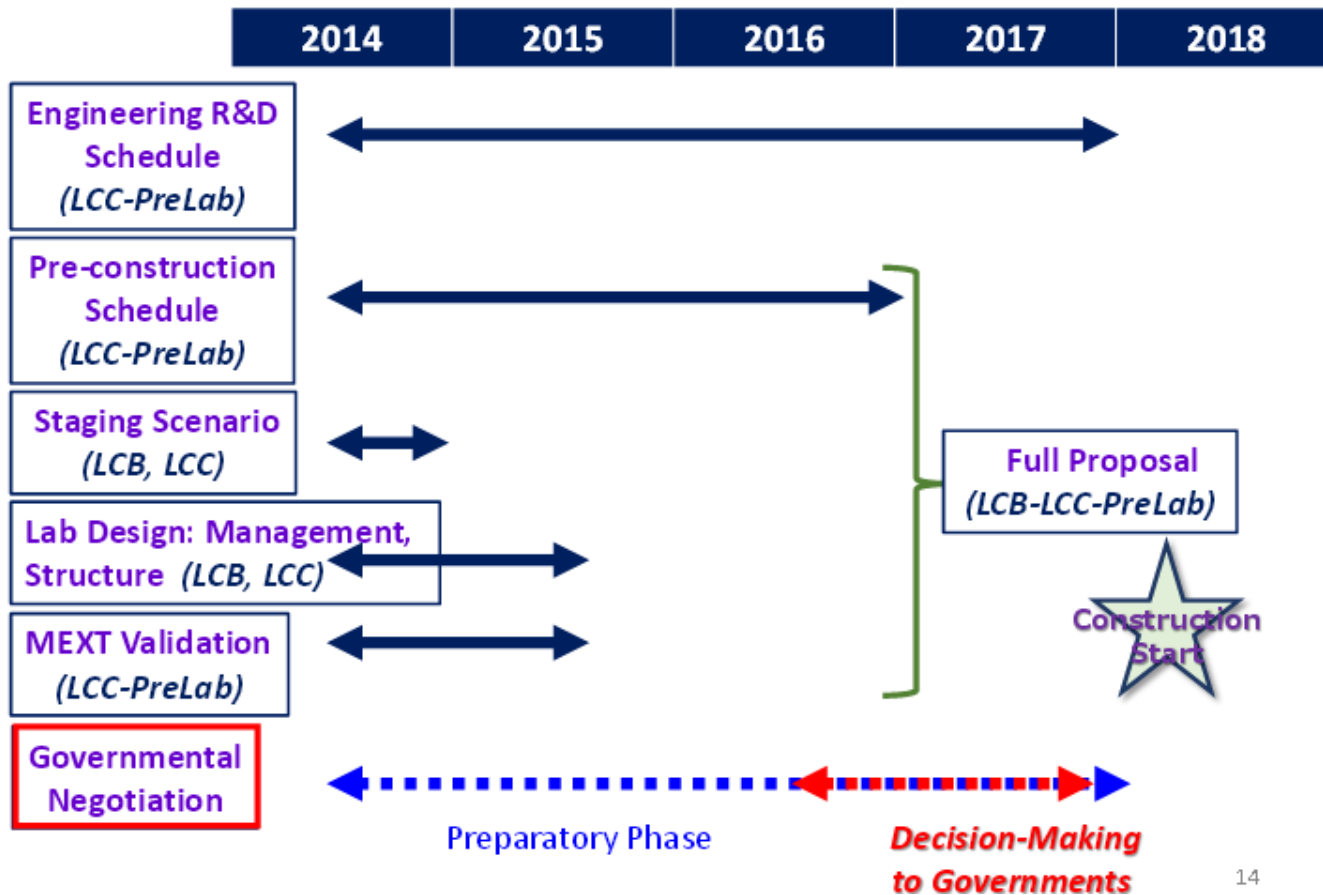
| 2014 | 2015 | 2016 | 2017 | 2018 |
|---|---|---|---|---|

Engineering R&D Schedule (LCC-PreLab)

Pre-construction Schedule (LCC-PreLab)

Staging Scenario (LCB, LCC)

Lab Design: Management, Structure (LCB, LCC)

MEXT Validation (LCC-PreLab)

Governmental Negotiation

Full Proposal (LCB-LCC-PreLab)

Construction Start

Preparatory Phase

Decision-Making to Governments

14